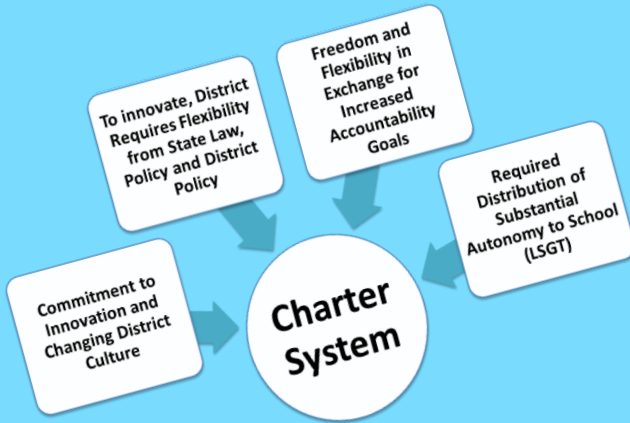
To innovate, District Requires Flexibility from State Law, Policy and District Policy

Freedom and Flexibility in Exchange for Increased Accountability Goals

Required Distribution of Substantial Autonomy to School (LSGT)

Commitment to Innovation and Changing District Culture

Charter System